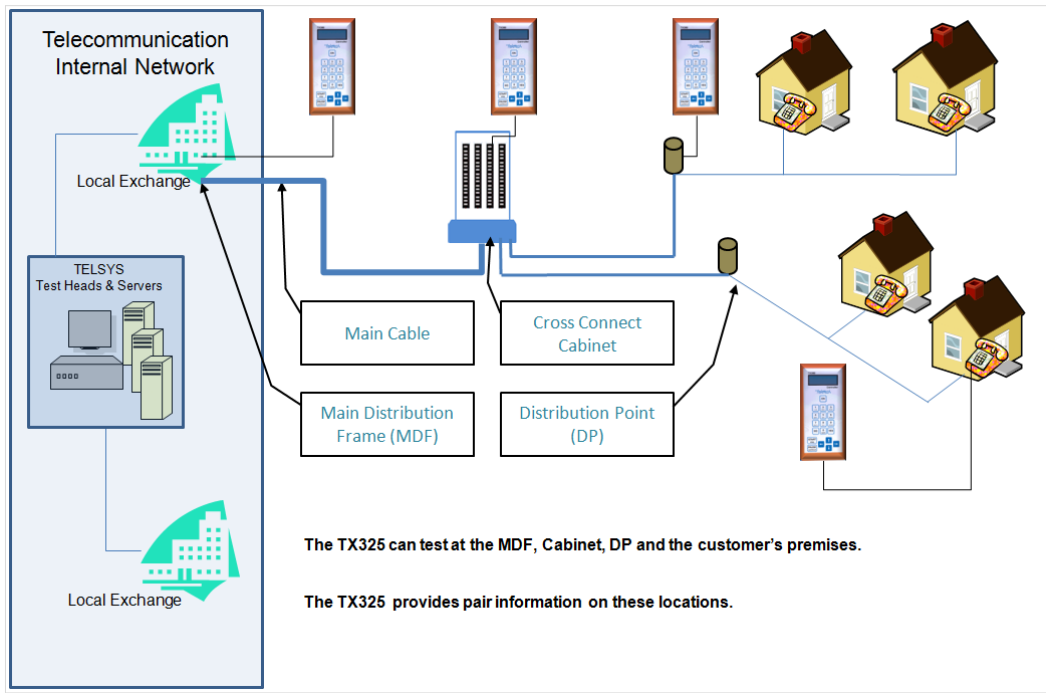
Telecommunication Internal Network

Local Exchange

TELSYS
Test Heads & Servers

Local Exchange

Main Cable

Cross Connect Cabinet

Main Distribution Frame (MDF)

Distribution Point (DP)

The TX325 can test at the MDF, Cabinet, DP and the customer's premises.

The TX325 provides pair information on these locations.